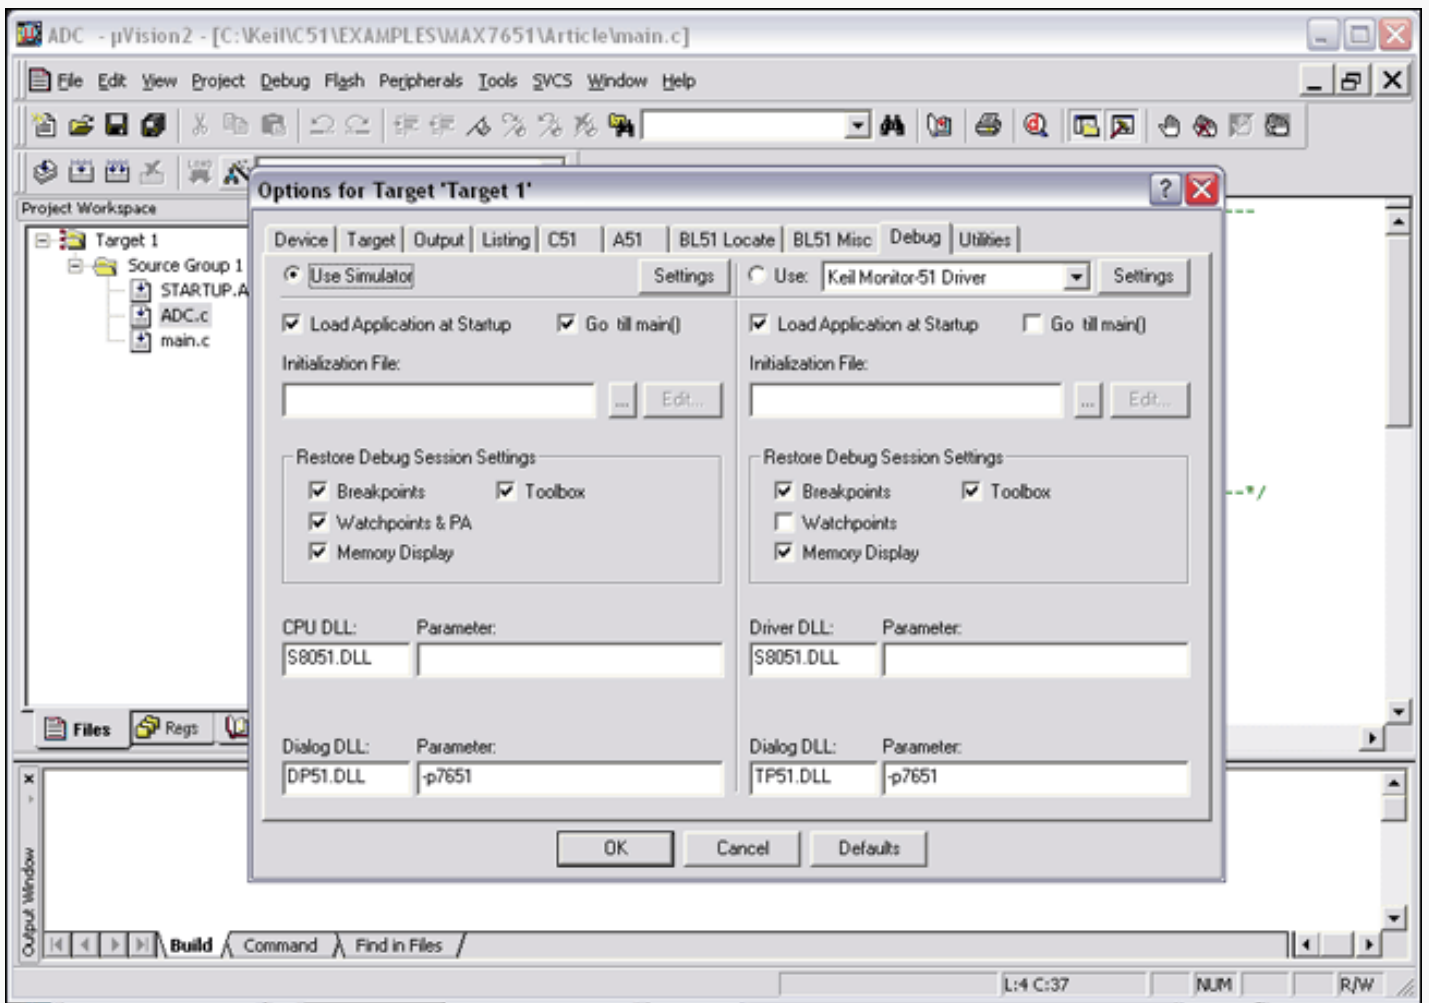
ADC - µVision2 - [C:\Keil\C51\EXAMPLES\MAX7651\Article\main.c]

File Edit View Project Debug Flash Peripherals Tools SVCS Window Help

Project Workspace

Target 1
Source Group 1
STARTUP.A
ADC.c
main.c

Files Regs

Options for Target 'Target 1'

Device | Target | Output | Listing | C51 | A51 | BL51 Locate | BL51 Misc | Debug | Utilities

Use Simulator Settings

Load Application at Startup Go till main()

Initialization File:

... Edit...

Restore Debug Session Settings
Breakpoints Toolbox
Watchpoints & PA
Memory Display

CPU DLL: Parameter:
S8051.DLL

Dialog DLL: Parameter:
DP51.DLL -p7651

Use: Keil Monitor-51 Driver Settings

Load Application at Startup Go till main()

Initialization File:

... Edit...

Restore Debug Session Settings
Breakpoints Toolbox
Watchpoints
Memory Display

Driver DLL: Parameter:
S8051.DLL

Dialog DLL: Parameter:
TP51.DLL -p7651

OK Cancel Defaults

---

--*/

Output Window

Build Command Find in Files

L:4 C:37 NUM R/W